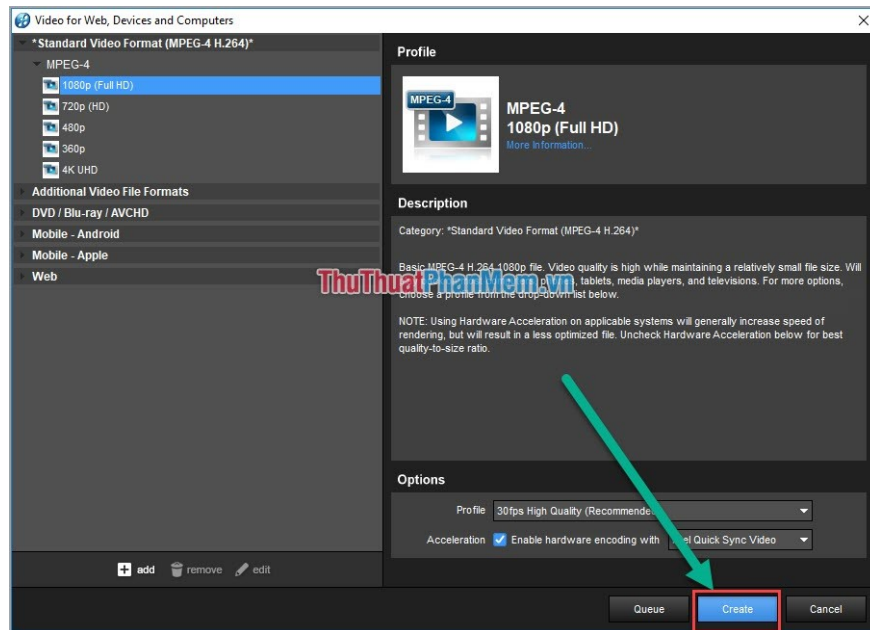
Video for Web, Devices and Computers

*Standard Video Format (MPEG-4 H.264)*
MPEG-4
1080p (Full HD)
720p (HD)
480p
360p
4K UHD
Additional Video File Formats
DVD / Blu-ray / AVCHD
Mobile - Android
Mobile - Apple
Web

add remove edit

Profile

MPEG-4

MPEG-4
1080p (Full HD)
More Information...

Description

Category: *Standard Video Format (MPEG-4 H.264)*

Basic MPEG-4 H.264 1080p file. Video quality is high while maintaining a relatively small file size. Will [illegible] tablets, media players, and televisions. For more options, choose a profile from the drop-down list below.

ThuThuatPhanMem.vn

NOTE: Using Hardware Acceleration on applicable systems will generally increase speed of rendering, but will result in a less optimized file. Uncheck Hardware Acceleration below for best quality-to-size ratio.

Options

Profile 30fps High Quality (Recommende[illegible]

Acceleration Enable hardware encoding with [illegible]el Quick Sync Video

Queue Create Cancel